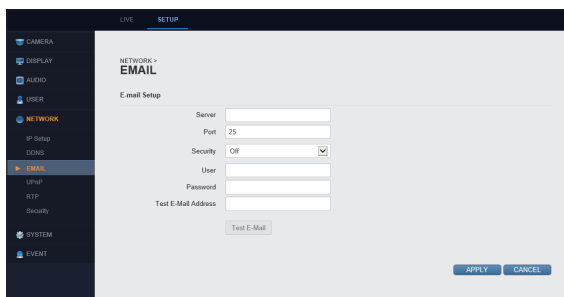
LIVE SETUP

CAMERA
DISPLAY
AUDIO
USER
NETWORK
IP Setup
DDNS
EMAIL
UPnP
RTP
Security
SYSTEM
EVENT

NETWORK >
EMAIL

E-mail Setup

Server
Port 25
Security Off
User
Password
Test E-Mail Address

Test E-Mail

APPLY CANCEL